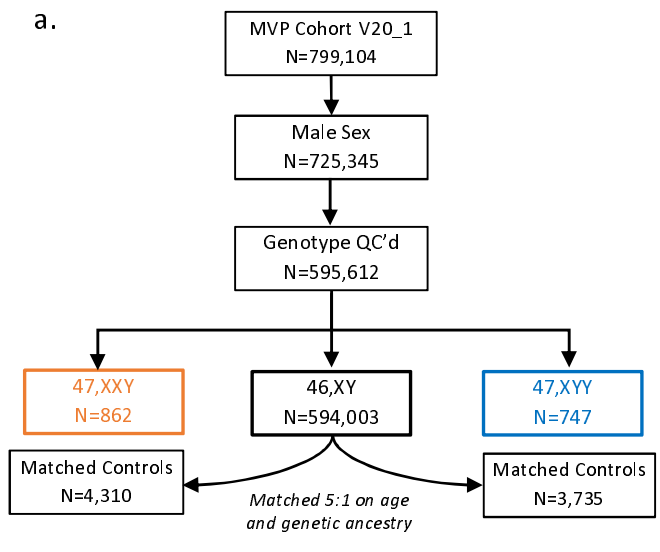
a.

MVP Cohort V20_1
N=799,104

Male Sex
N=725,345

Genotype QC'd
N=595,612

47,XXY
N=862

46,XY
N=594,003

47,XYY
N=747

Matched Controls
N=4,310

Matched 5:1 on age and genetic ancestry

Matched Controls
N=3,735